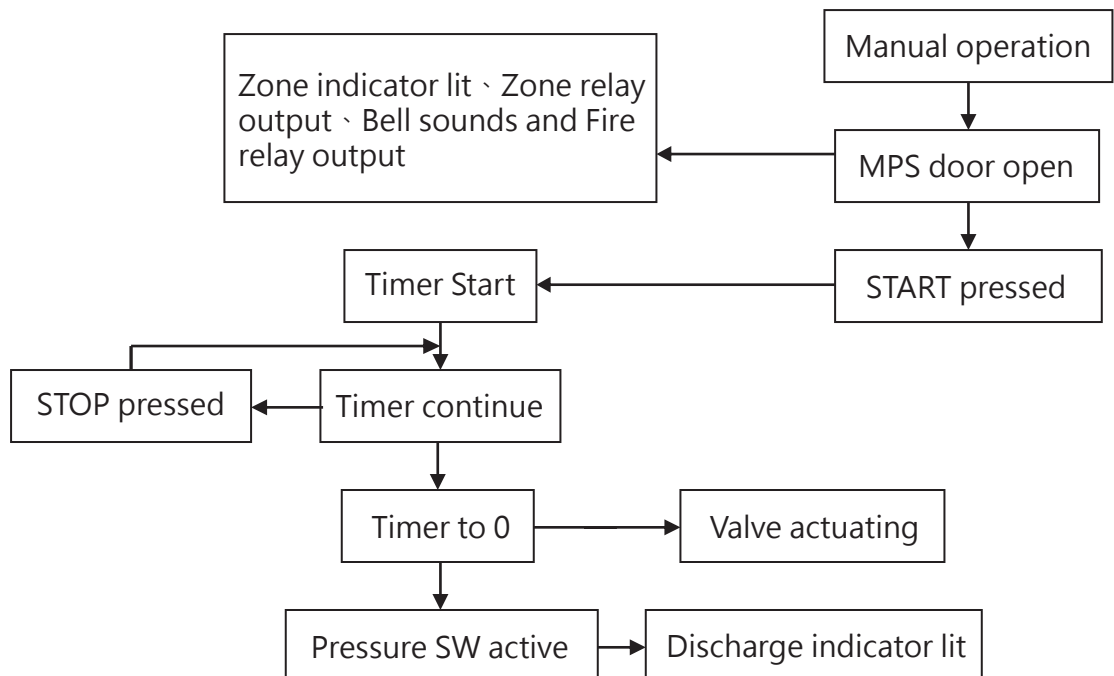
Manual operation

Zone indicator lit、Zone relay output、Bell sounds and Fire relay output

MPS door open

Timer Start

START pressed

STOP pressed

Timer continue

Timer to 0

Valve actuating

Pressure SW active

Discharge indicator lit